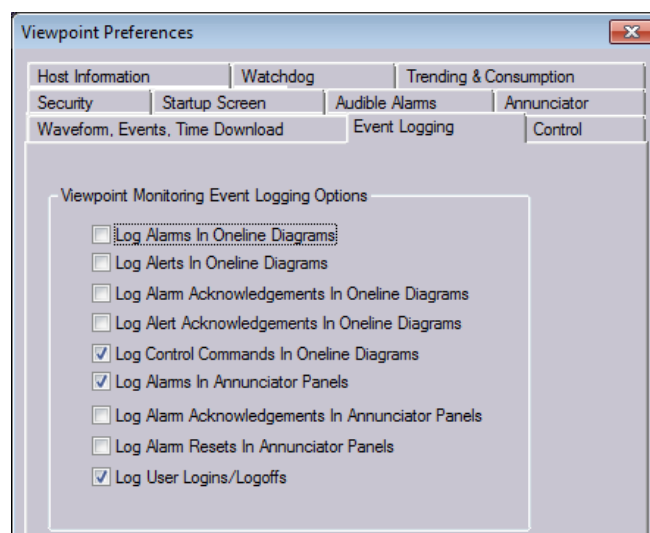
Viewpoint Preferences

Host Information
Watchdog
Trending & Consumption
Security
Startup Screen
Audible Alarms
Annunciator
Waveform, Events, Time Download
Event Logging
Control

Viewpoint Monitoring Event Logging Options

Log Alarms In Oneline Diagrams
Log Alerts In Oneline Diagrams
Log Alarm Acknowledgements In Oneline Diagrams
Log Alert Acknowledgements In Oneline Diagrams
Log Control Commands In Oneline Diagrams
Log Alarms In Annunciator Panels
Log Alarm Acknowledgements In Annunciator Panels
Log Alarm Resets In Annunciator Panels
Log User Logins/Logoffs